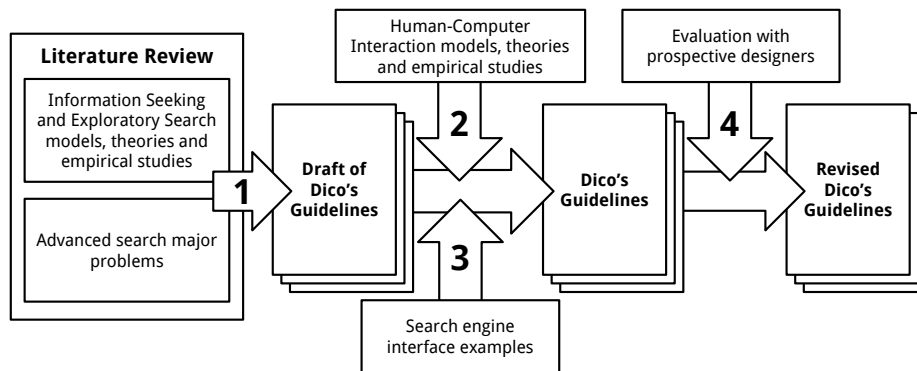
Literature Review

Information Seeking and Exploratory Search models, theories and empirical studies

Advanced search major problems

1

Draft of Dico's Guidelines

Human-Computer Interaction models, theories and empirical studies

2

3

Search engine interface examples

Dico's Guidelines

Evaluation with prospective designers

4

Revised Dico's Guidelines